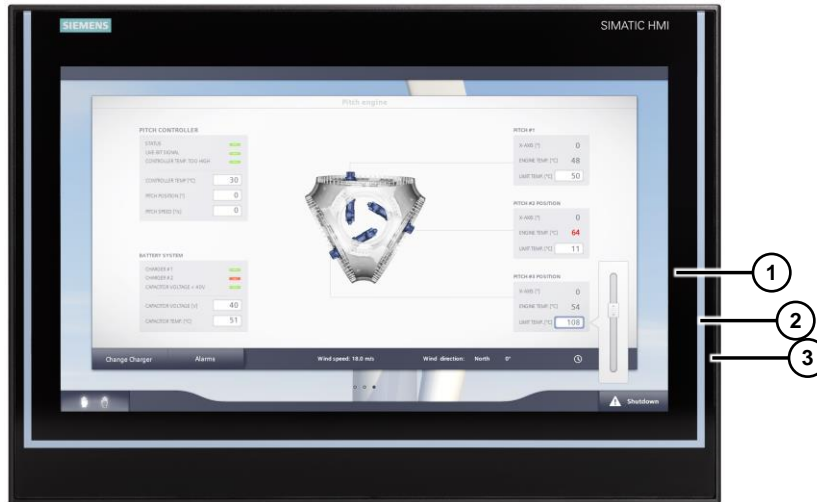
SIEMENS

SIMATIC HMI

Pitch engine

PITCH CONTROLLER

STATUS
LIFE-BIT SIGNAL
CONTROLLER TEMP. TOO HIGH

CONTROLLER TEMP [°C] 30
PITCH POSITION [°] 0
PITCH SPEED [%] 0

BATTERY SYSTEM

CHARGER #1
CHARGER #2
CAPACITOR VOLTAGE < 40V

CAPACITOR VOLTAGE [V] 40
CAPACITOR TEMP [°C] 51

PITCH #1

X-AXIS [°] 0
ENGINE TEMP [°C] 48
UNIT TEMP [°C] 50

PITCH #2 POSITION

X-AXIS [°] 0
ENGINE TEMP [°C] 64
UNIT TEMP [°C] 11

PITCH #3 POSITION

X-AXIS [°] 0
ENGINE TEMP [°C] 54
UNIT TEMP [°C] 108

Change Charger
Alarms
Wind speed: 18.0 m/s
Wind direction: North 0°

Shutdown

1
2
3